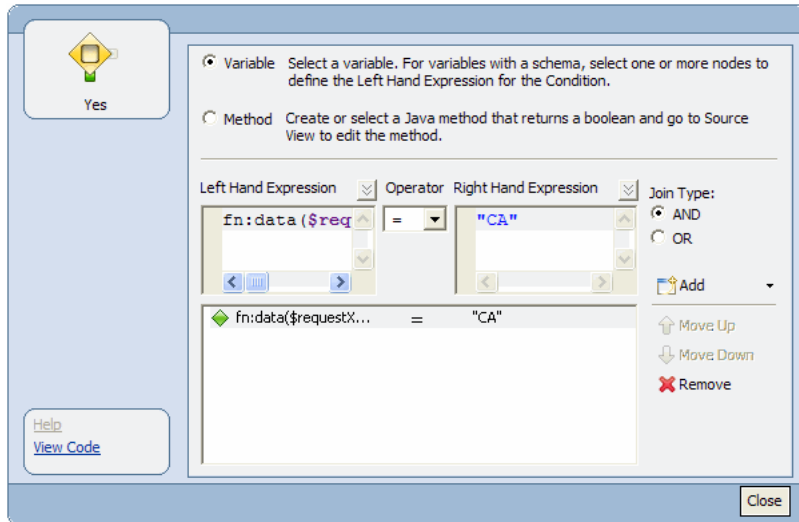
Yes

Variable Select a variable. For variables with a schema, select one or more nodes to define the Left Hand Expression for the Condition.

Method Create or select a Java method that returns a boolean and go to Source View to edit the method.

Left Hand Expression Operator Right Hand Expression

fn:data($req

=

"CA"

Join Type:
AND
OR

Add

fn:data($requestX... = "CA"

Move Up
Move Down
Remove

Help
View Code

Close